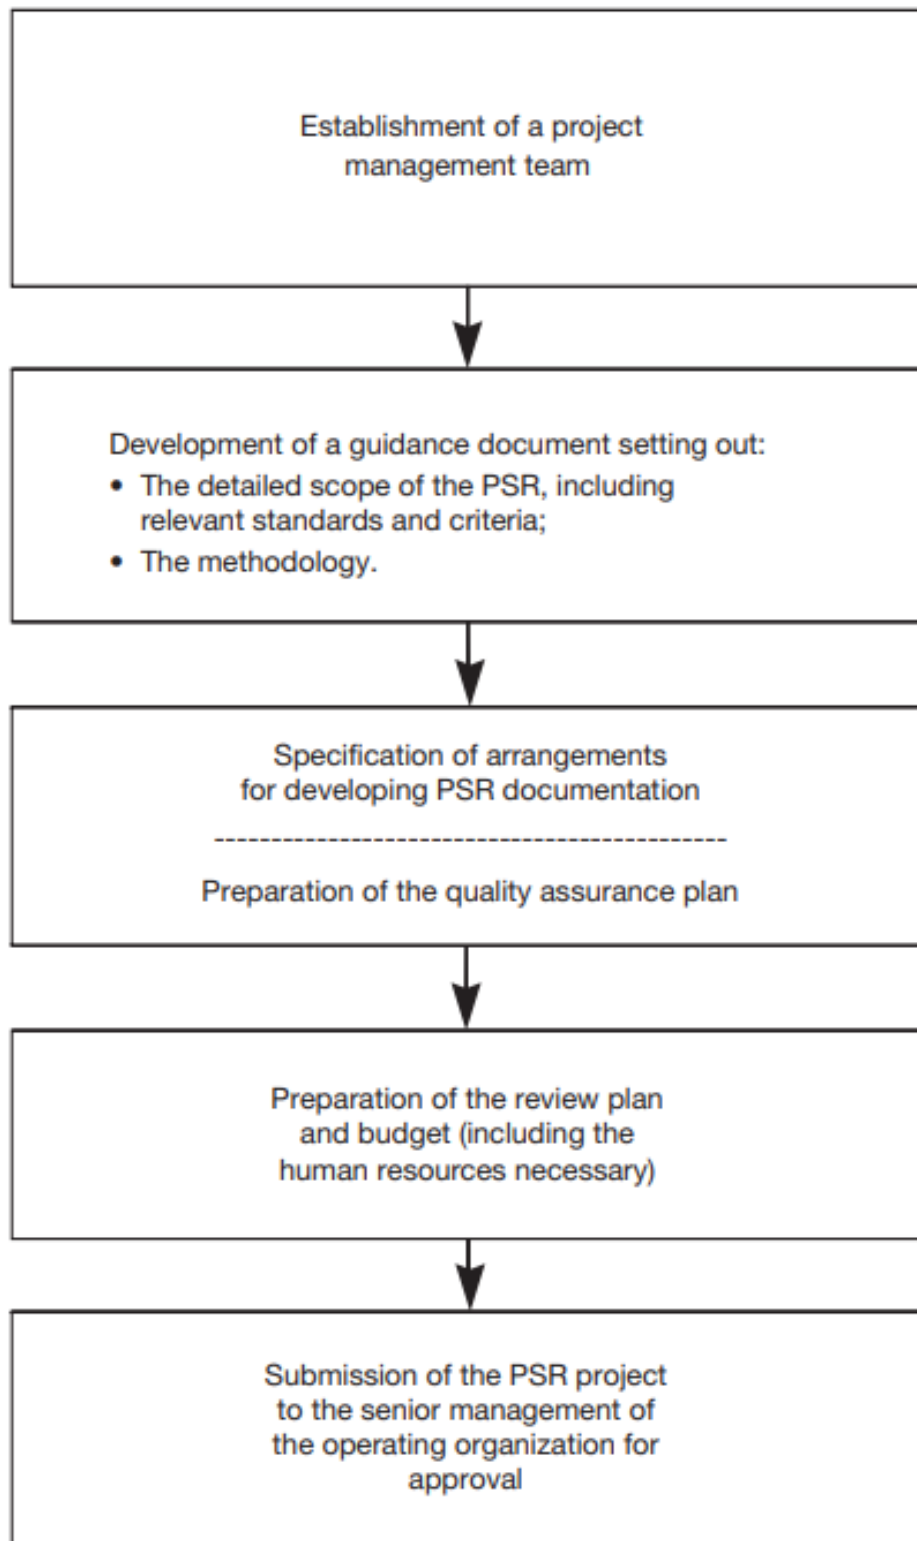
Establishment of a project management team

Development of a guidance document setting out:
• The detailed scope of the PSR, including relevant standards and criteria;
• The methodology.

Specification of arrangements for developing PSR documentation

----------------------------------------------

Preparation of the quality assurance plan

Preparation of the review plan and budget (including the human resources necessary)

Submission of the PSR project to the senior management of the operating organization for approval